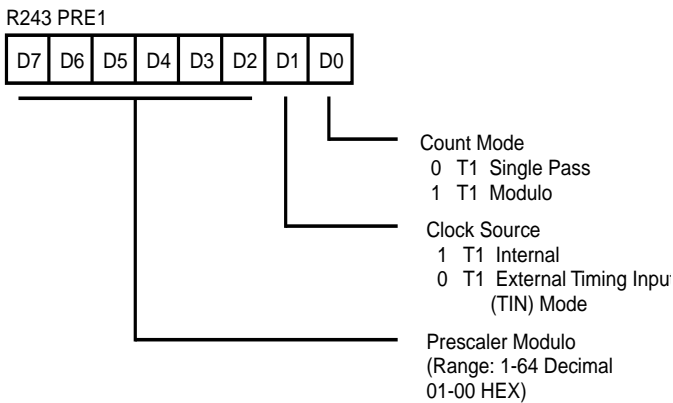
R243 PRE1

| D7 | D6 | D5 | D4 | D3 | D2 | D1 | D0 |
|---|---|---|---|---|---|---|---|

Count Mode
0 T1 Single Pass
1 T1 Modulo

Clock Source
1 T1 Internal
0 T1 External Timing Input
(TIN) Mode

Prescaler Modulo
(Range: 1-64 Decimal
01-00 HEX)